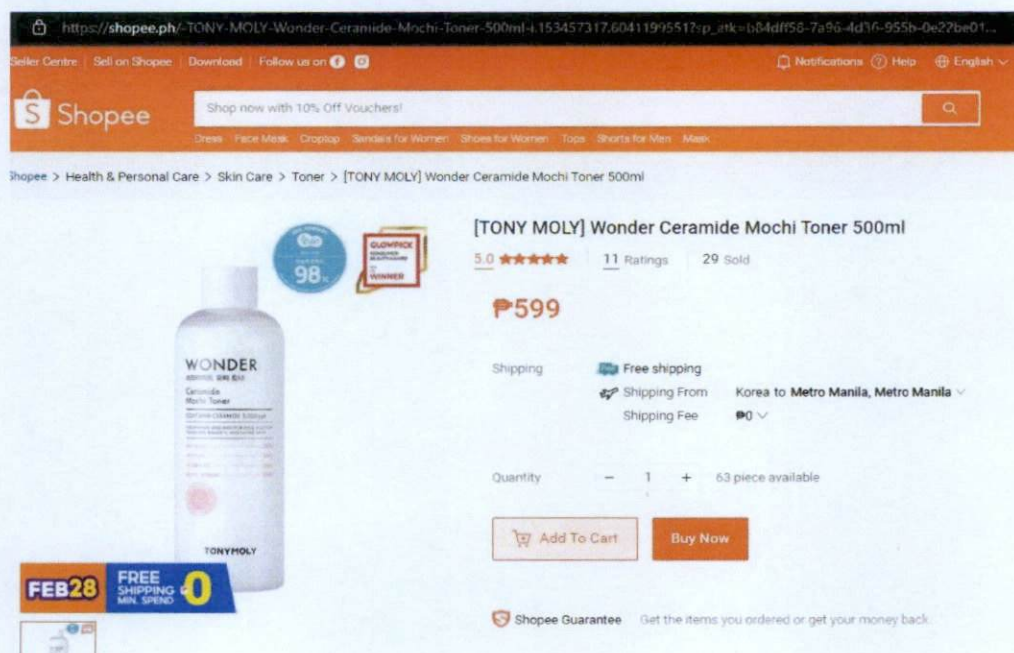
https://shopee.ph/-TONY-MOLY-Wonder-Ceramide-Mochi-Toner-500ml-i.153457317.6041199551?sp_atk=b84dff58-7a96-4d36-955b-0e27be01...

Seller Centre | Sell on Shopee | Download | Follow us on

Notifications Help English

Shopee

Shop now with 10% Off Vouchers!

Dress Face Mask Croptop Sandals for Women Shoes for Women Tops Shorts for Men Mask

Shopee > Health & Personal Care > Skin Care > Toner > [TONY MOLY] Wonder Ceramide Mochi Toner 500ml

98

GLOWPICK WINNER

WONDER
Ceramide Mochi Toner

TONYMOLY

FEB28 FREE SHIPPING MIN. SPEND 0

[TONY MOLY] Wonder Ceramide Mochi Toner 500ml

5.0 ★★★★★ 11 Ratings 29 Sold

₱599

Shipping Free shipping
Shipping From Korea to Metro Manila, Metro Manila
Shipping Fee ₱0

Quantity − 1 + 63 piece available

Add To Cart Buy Now

Shopee Guarantee Get the items you ordered or get your money back.